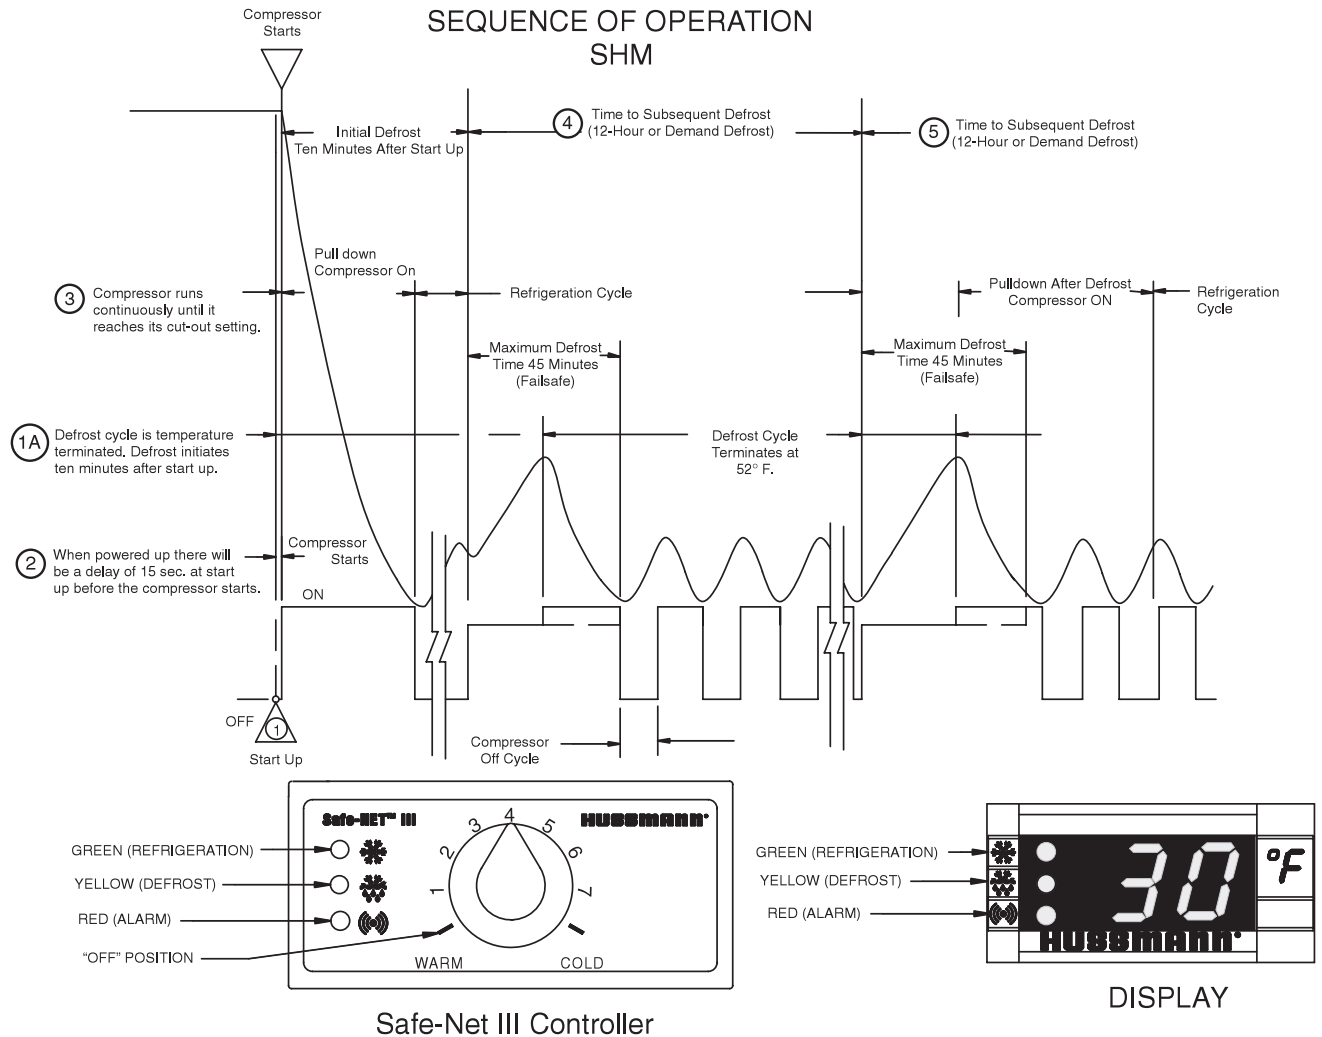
SEQUENCE OF OPERATION
SHM

Compressor Starts

Initial Defrost
Ten Minutes After Start Up

4 Time to Subsequent Defrost (12-Hour or Demand Defrost)

5 Time to Subsequent Defrost (12-Hour or Demand Defrost)

Pull down
Compressor On

3 Compressor runs continuously until it reaches its cut-out setting.

Refrigeration Cycle

Pulldown After Defrost
Compressor ON

Refrigeration Cycle

Maximum Defrost Time 45 Minutes (Failsafe)

Maximum Defrost Time 45 Minutes (Failsafe)

1A Defrost cycle is temperature terminated. Defrost initiates ten minutes after start up.

Defrost Cycle Terminates at 52° F.

2 When powered up there will be a delay of 15 sec. at start up before the compressor starts.

Compressor Starts

ON

OFF

1

Start Up

Compressor Off Cycle

Safe-NET™ III

HUSSMANN®

GREEN (REFRIGERATION)
YELLOW (DEFROST)
RED (ALARM)
"OFF" POSITION

1 2 3 4 5 6 7

WARM
COLD

Safe-Net III Controller

GREEN (REFRIGERATION)
YELLOW (DEFROST)
RED (ALARM)

30 °F

HUSSMANN®

DISPLAY